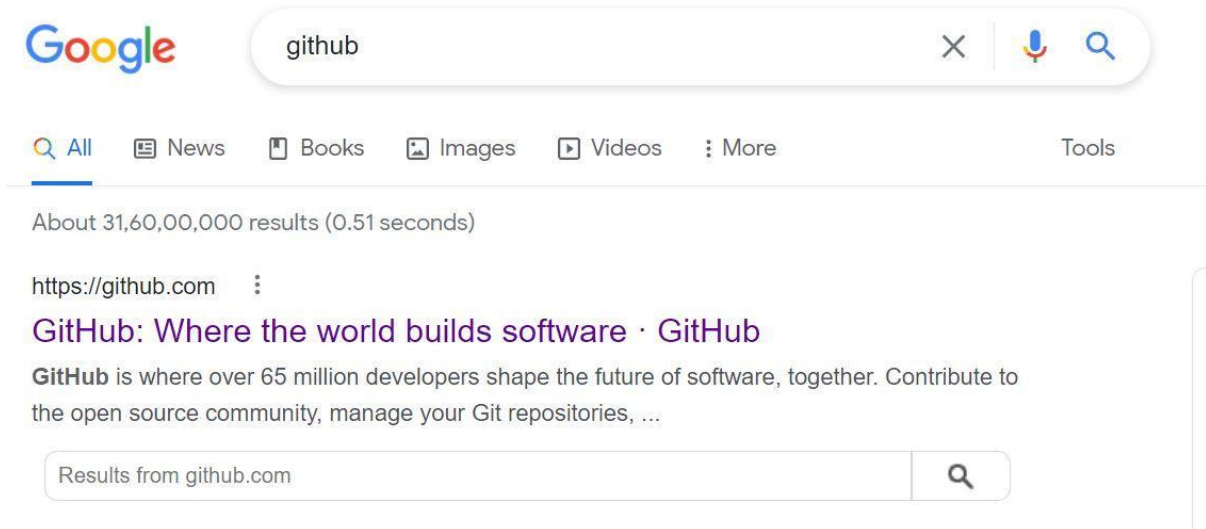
Google

github

All News Books Images Videos More Tools

About 31,60,00,000 results (0.51 seconds)

https://github.com

GitHub: Where the world builds software · GitHub

**GitHub** is where over 65 million developers shape the future of software, together. Contribute to the open source community, manage your Git repositories, ...

Results from github.com